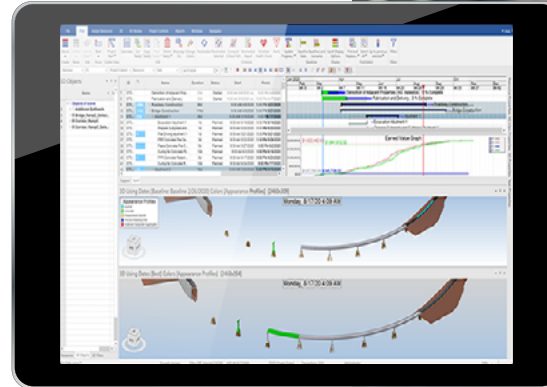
Objects

Earned Value Graph

3D Using Dates [Baseline: Baseline 2/26/2020] Colors [Appearance Profiles] (2460x496)

Monday, 8/17/20 4:58:39 AM

Appearance Profiles

3D Using Dates [Best] Colors [Appearance Profiles] (2460x504)

Monday, 8/17/20 4:58:39 AM

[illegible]